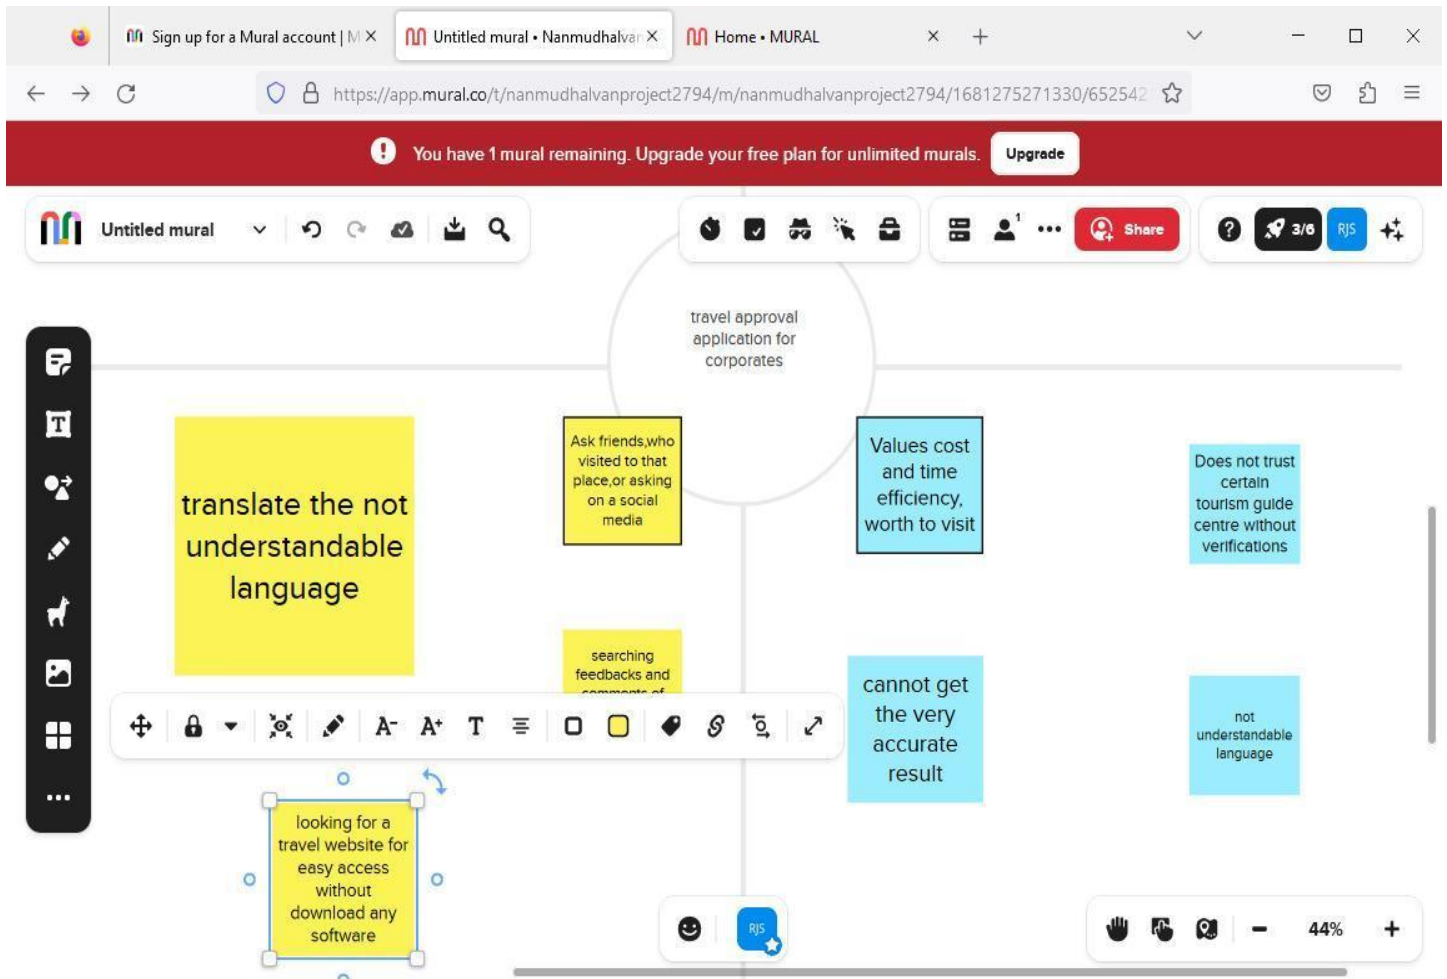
Sign up for a Mural account | M ×
Untitled mural • Nanmudhalvar ×
Home • MURAL ×
+

https://app.mural.co/t/nanmudhalvanproject2794/m/nanmudhalvanproject2794/1681275271330/652542

You have 1 mural remaining. Upgrade your free plan for unlimited murals. Upgrade

Untitled mural

Share
3/6
RJS

travel approval application for corporates

translate the not understandable language

Ask friends,who visited to that place,or asking on a social media

Values cost and time efficiency, worth to visit

Does not trust certain tourism guide centre without verifications

searching feedbacks and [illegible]

cannot get the very accurate result

not understandable language

looking for a travel website for easy access without download any software

RJS

44%